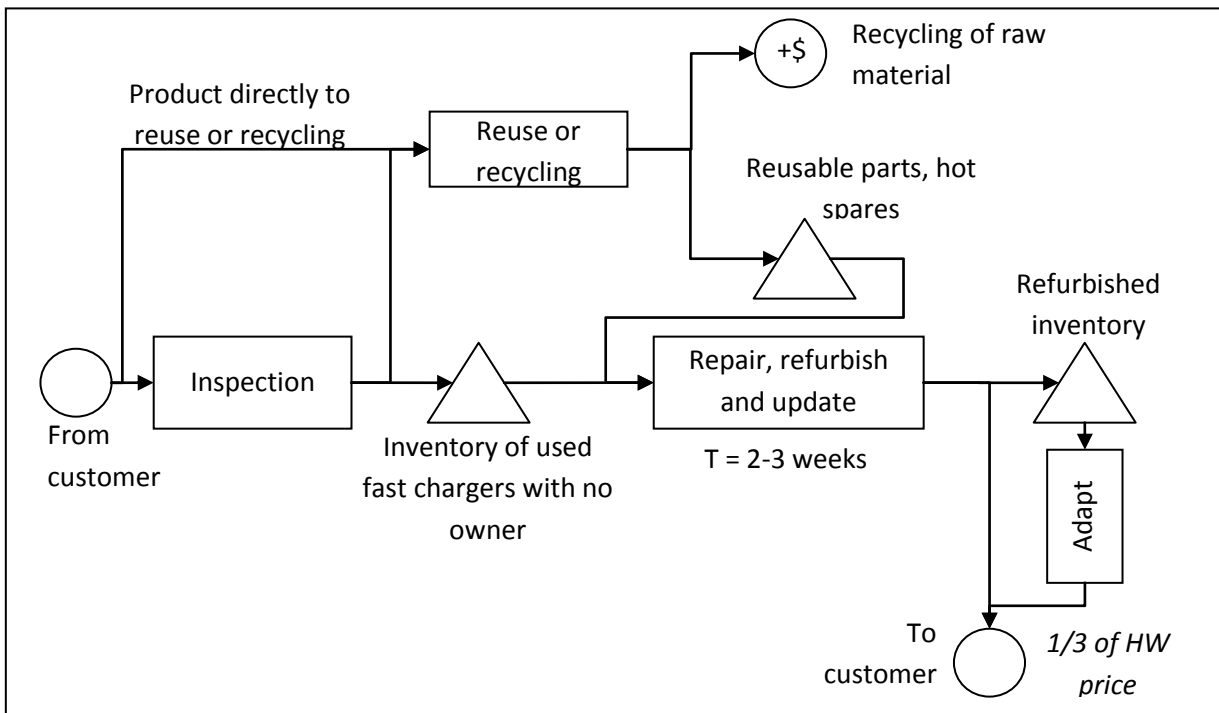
+$

Recycling of raw material

Product directly to reuse or recycling

Reuse or recycling

Reusable parts, hot spares

Refurbished inventory

Inspection

Repair, refurbish and update

From customer

Inventory of used fast chargers with no owner

T = 2-3 weeks

Adapt

To customer

1/3 of HW price